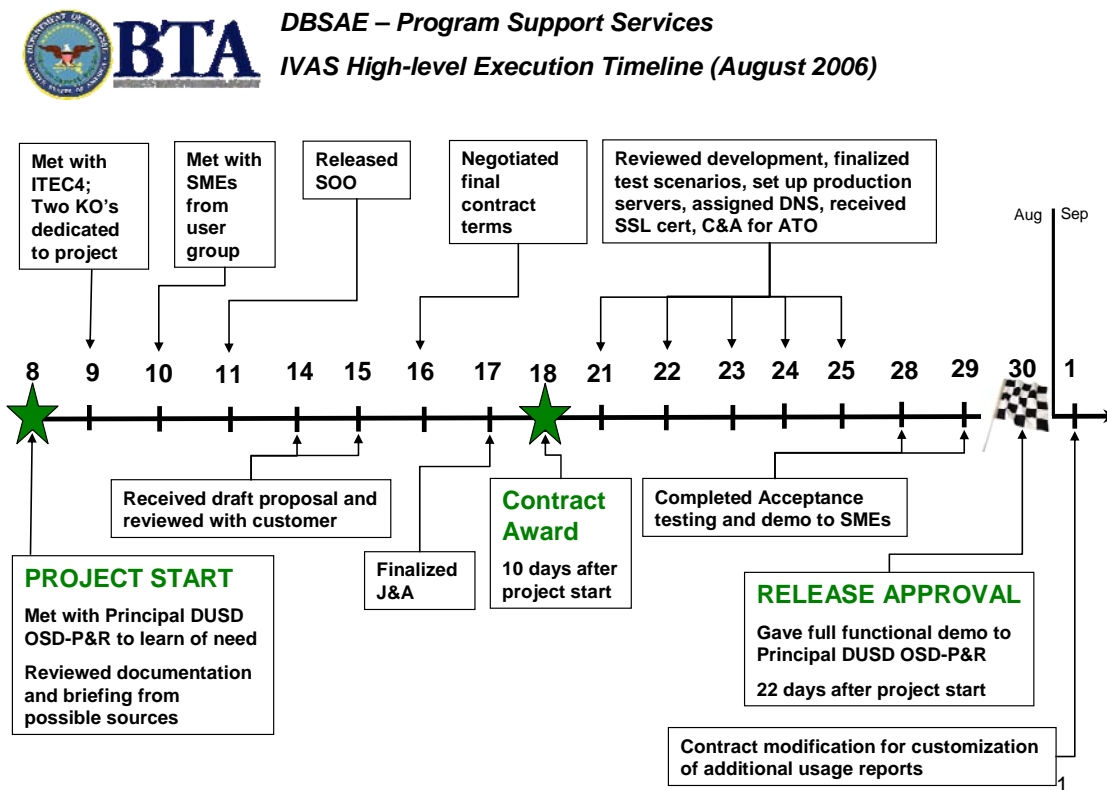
BTA

DBSAE – Program Support Services

IVAS High-level Execution Timeline (August 2006)

Met with ITEC4; Two KO's dedicated to project

Met with SMEs from user group

Released SOO

Negotiated final contract terms

Reviewed development, finalized test scenarios, set up production servers, assigned DNS, received SSL cert, C&A for ATO

Aug | Sep

8 9 10 11 14 15 16 17 18 21 22 23 24 25 28 29 30 1

Received draft proposal and reviewed with customer

Finalized J&A

Contract Award

10 days after project start

Completed Acceptance testing and demo to SMEs

PROJECT START

Met with Principal DUSD OSD-P&R to learn of need

Reviewed documentation and briefing from possible sources

RELEASE APPROVAL

Gave full functional demo to Principal DUSD OSD-P&R

22 days after project start

Contract modification for customization of additional usage reports

1